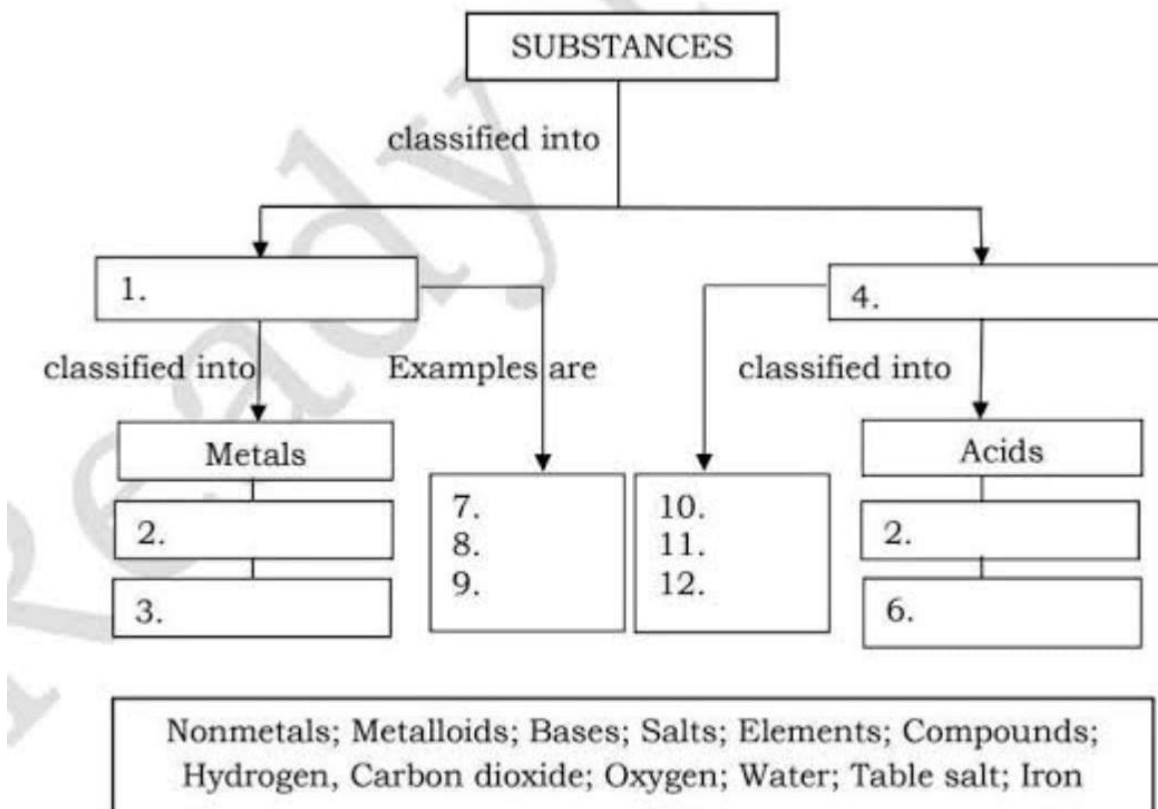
SUBSTANCES

classified into

1.

classified into

Examples are

4.

classified into

Metals

2.

3.

7.
8.
9.

10.
11.
12.

Acids

2.

6.

Nonmetals; Metalloids; Bases; Salts; Elements; Compounds; Hydrogen, Carbon dioxide; Oxygen; Water; Table salt; Iron